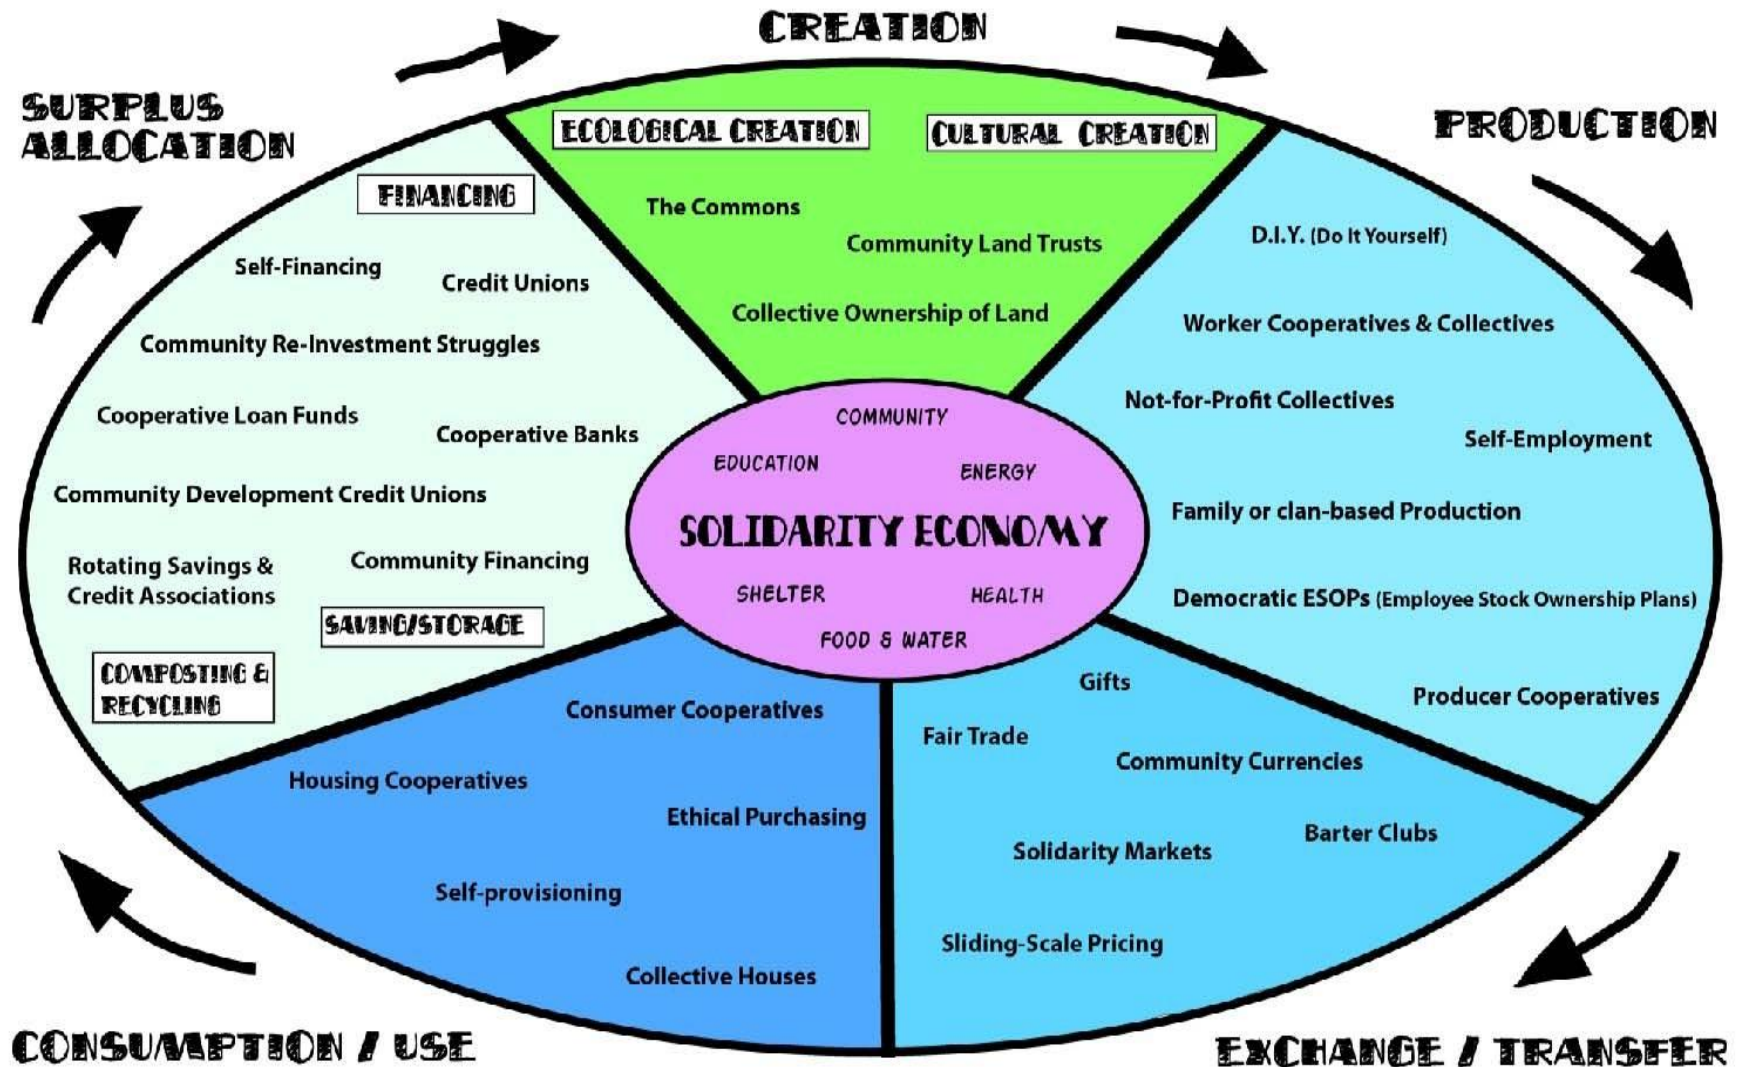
CREATION

SURPLUS ALLOCATION

PRODUCTION

ECOLOGICAL CREATION

CULTURAL CREATION

The Commons

Community Land Trusts

Collective Ownership of Land

FINANCING

Self-Financing

Credit Unions

Community Re-Investment Struggles

Cooperative Loan Funds

Cooperative Banks

Community Development Credit Unions

Rotating Savings & Credit Associations

Community Financing

SAVING/STORAGE

COMPOSTING & RECYCLING

D.I.Y. (Do It Yourself)

Worker Cooperatives & Collectives

Not-for-Profit Collectives

Self-Employment

Family or clan-based Production

Democratic ESOPs (Employee Stock Ownership Plans)

Producer Cooperatives

COMMUNITY

EDUCATION

ENERGY

SOLIDARITY ECONOMY

SHELTER

HEALTH

FOOD & WATER

Consumer Cooperatives

Housing Cooperatives

Ethical Purchasing

Self-provisioning

Collective Houses

Gifts

Fair Trade

Community Currencies

Barter Clubs

Solidarity Markets

Sliding-Scale Pricing

CONSUMPTION / USE

EXCHANGE / TRANSFER